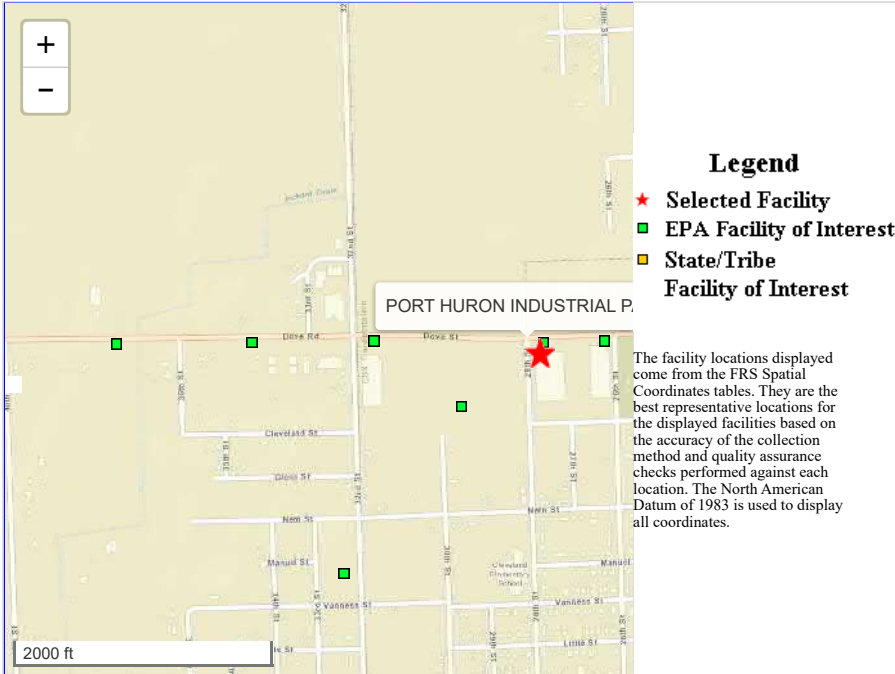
+
−
PORT HURON INDUSTRIAL P
Dove Rd
Dove St
Cleveland St
Glenn St
Nern St
Manuel St
Vanness St
Vanness St
Little St
Manuel
Cleveland Elementary School
2000 ft

Legend
Selected Facility
EPA Facility of Interest
State/Tribe Facility of Interest

The facility locations displayed come from the FRS Spatial Coordinates tables. They are the best representative locations for the displayed facilities based on the accuracy of the collection method and quality assurance checks performed against each location. The North American Datum of 1983 is used to display all coordinates.